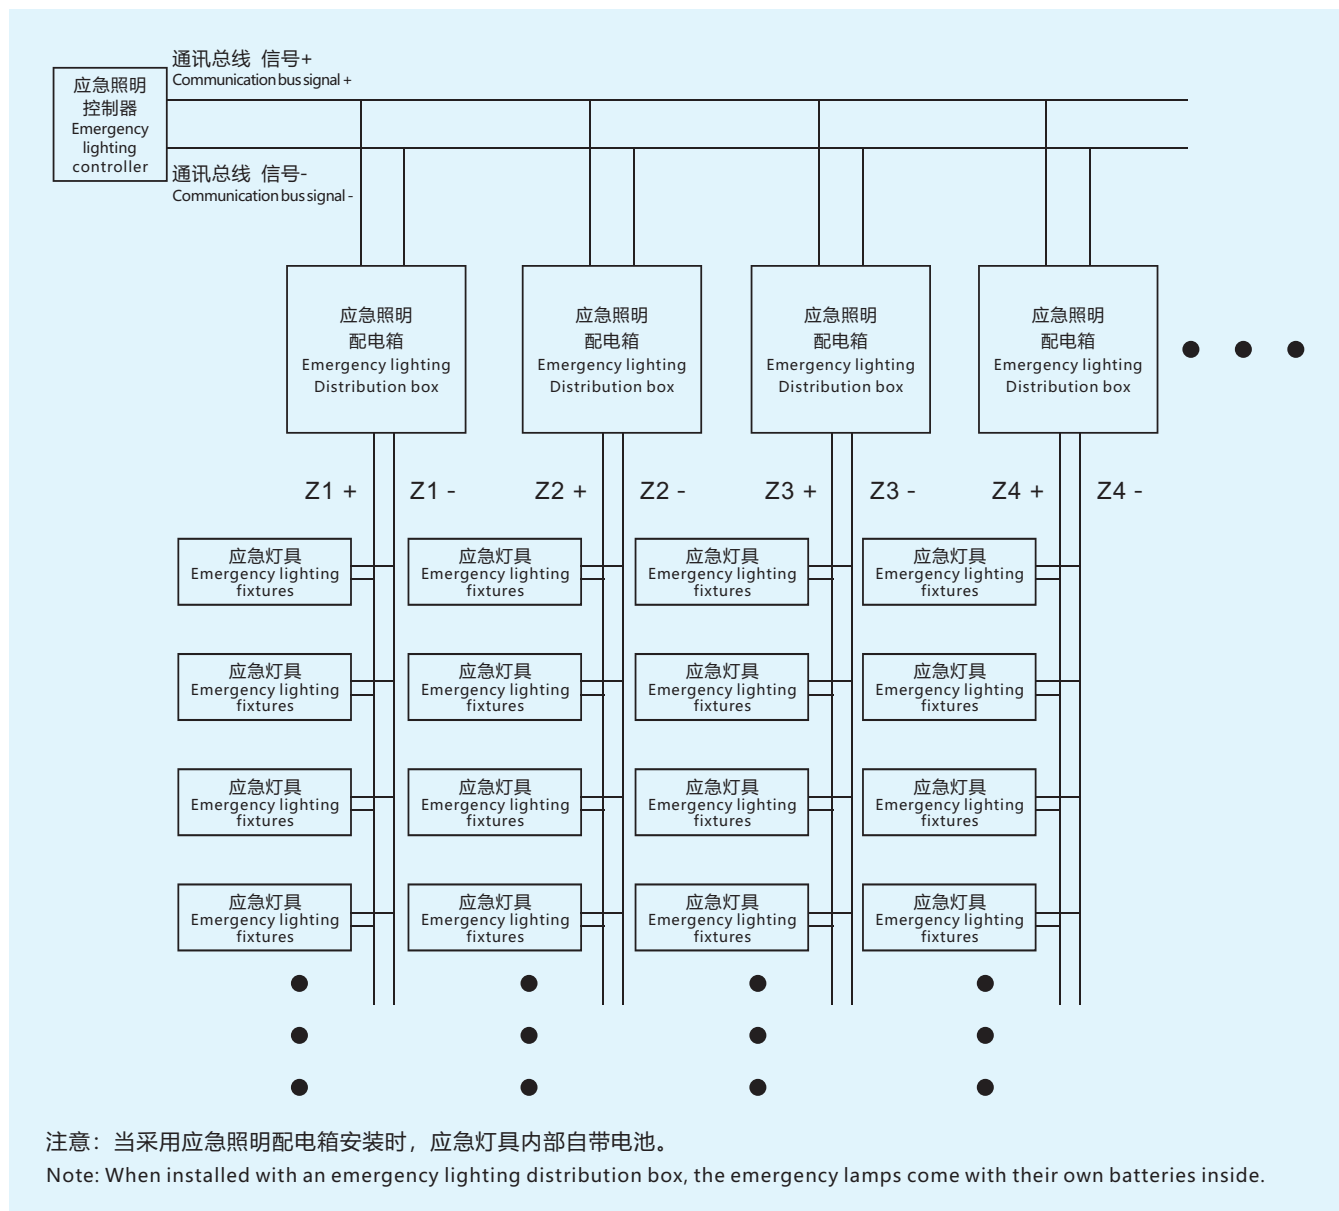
应急照明控制器
Emergency lighting controller

通讯总线 信号+
Communication bus signal +

通讯总线 信号-
Communication bus signal -

应急照明
配电箱
Emergency lighting
Distribution box

应急照明
配电箱
Emergency lighting
Distribution box

应急照明
配电箱
Emergency lighting
Distribution box

应急照明
配电箱
Emergency lighting
Distribution box

Z1 + Z1 - Z2 + Z2 - Z3 + Z3 - Z4 + Z4 -

应急灯具
Emergency lighting fixtures

应急灯具
Emergency lighting fixtures

应急灯具
Emergency lighting fixtures

应急灯具
Emergency lighting fixtures

应急灯具
Emergency lighting fixtures

应急灯具
Emergency lighting fixtures

应急灯具
Emergency lighting fixtures

应急灯具
Emergency lighting fixtures

应急灯具
Emergency lighting fixtures

应急灯具
Emergency lighting fixtures

应急灯具
Emergency lighting fixtures

应急灯具
Emergency lighting fixtures

应急灯具
Emergency lighting fixtures

应急灯具
Emergency lighting fixtures

应急灯具
Emergency lighting fixtures

应急灯具
Emergency lighting fixtures

注意：当采用应急照明配电箱安装时，应急灯具内部自带电池。
Note: When installed with an emergency lighting distribution box, the emergency lamps come with their own batteries inside.